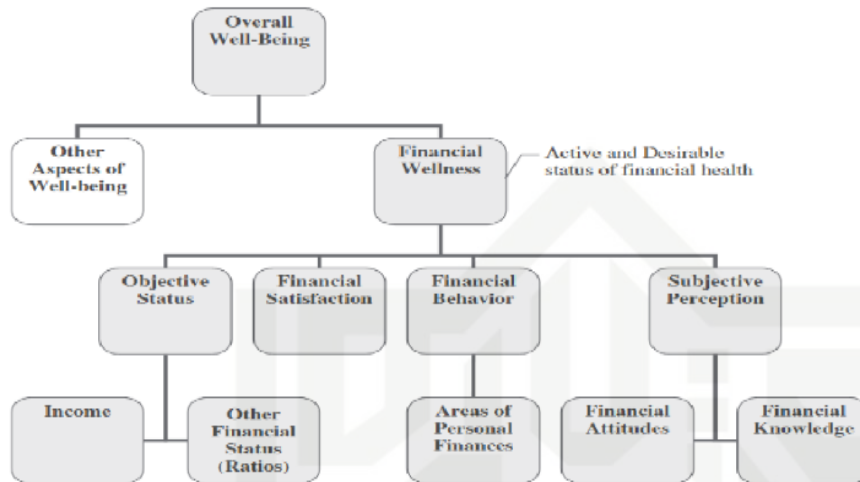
Overall Well-Being

Other Aspects of Well-being

Financial Wellness

Active and Desirable status of financial health

Objective Status

Financial Satisfaction

Financial Behavior

Subjective Perception

Income

Other Financial Status (Ratios)

Areas of Personal Finances

Financial Attitudes

Financial Knowledge